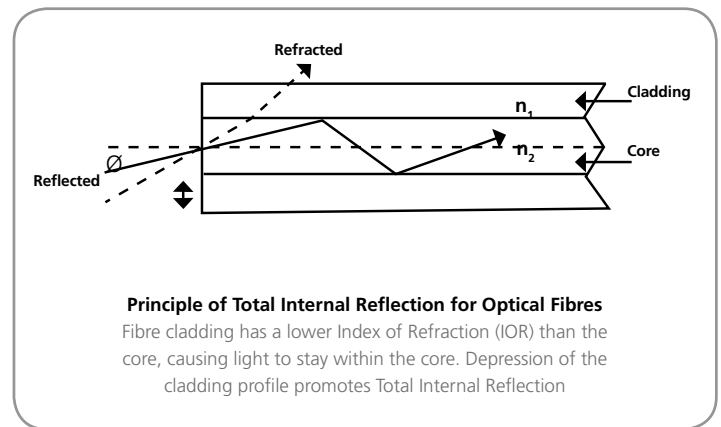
Refracted

Cladding

$n_1$

Core

$n_2$

Ø

Reflected

**Principle of Total Internal Reflection for Optical Fibres**

Fibre cladding has a lower Index of Refraction (IOR) than the core, causing light to stay within the core. Depression of the cladding profile promotes Total Internal Reflection